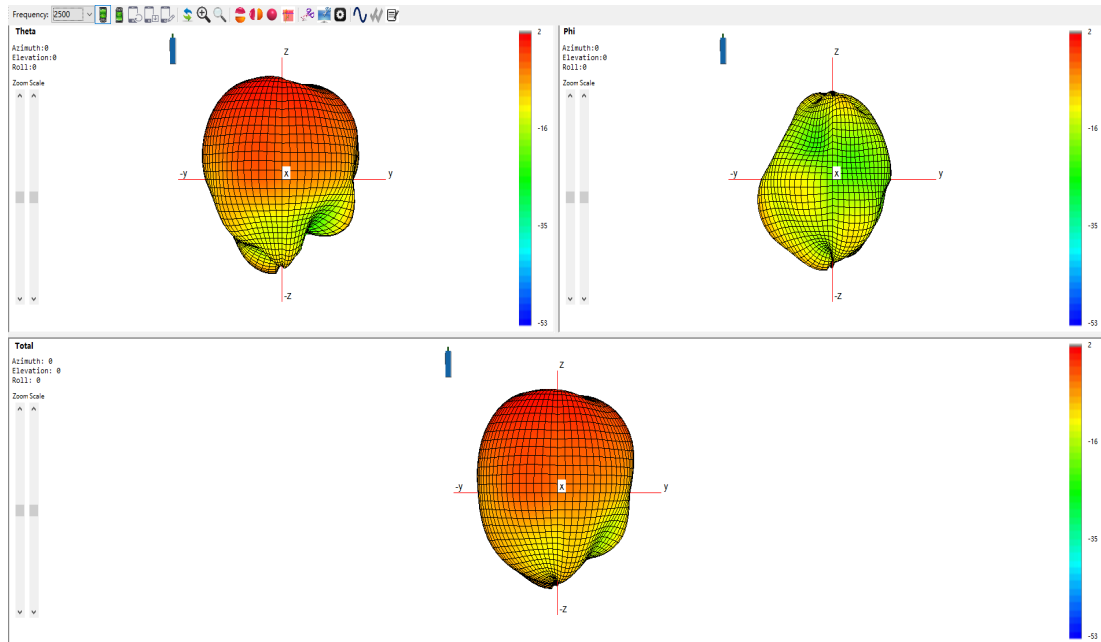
Frequency: 2500

Theta
Azimuth:0
Elevation:0
Roll:0
Zoom Scale

z
-y
x
y
-z

2
-16
-35
-53

Phi
Azimuth:0
Elevation:0
Roll:0
Zoom Scale

z
-y
x
y
-z

2
-16
-35
-53

Total
Azimuth: 0
Elevation: 0
Roll: 0
Zoom Scale

z
-y
x
y
-z

2
-16
-35
-53